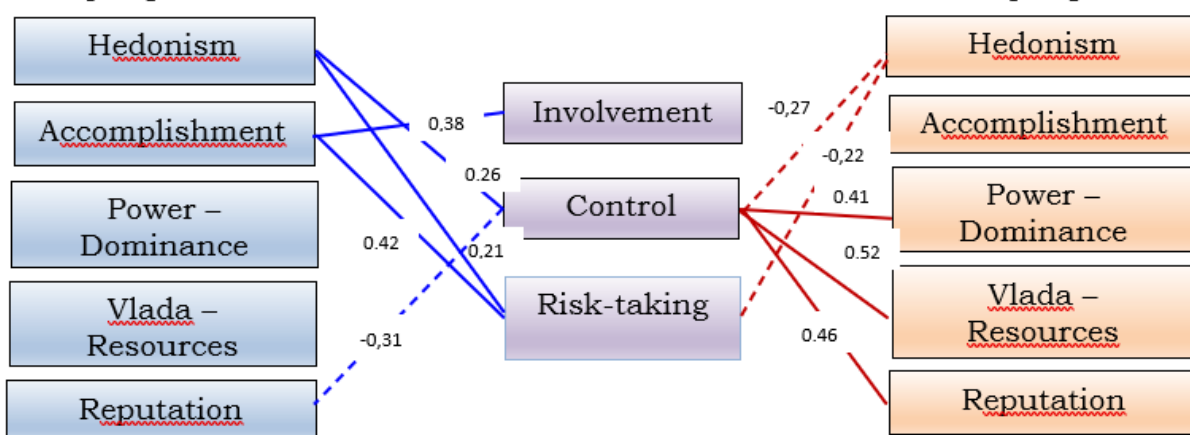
Hedonism

Accomplishment

Power – Dominance

Vlada – Resources

Reputation

0,38

0.26

0.42

0,21

-0,31

Involvement

Control

Risk-taking

-0,27

-0,22

0.41

0.52

0.46

Hedonism

Accomplishment

Power – Dominance

Vlada – Resources

Reputation